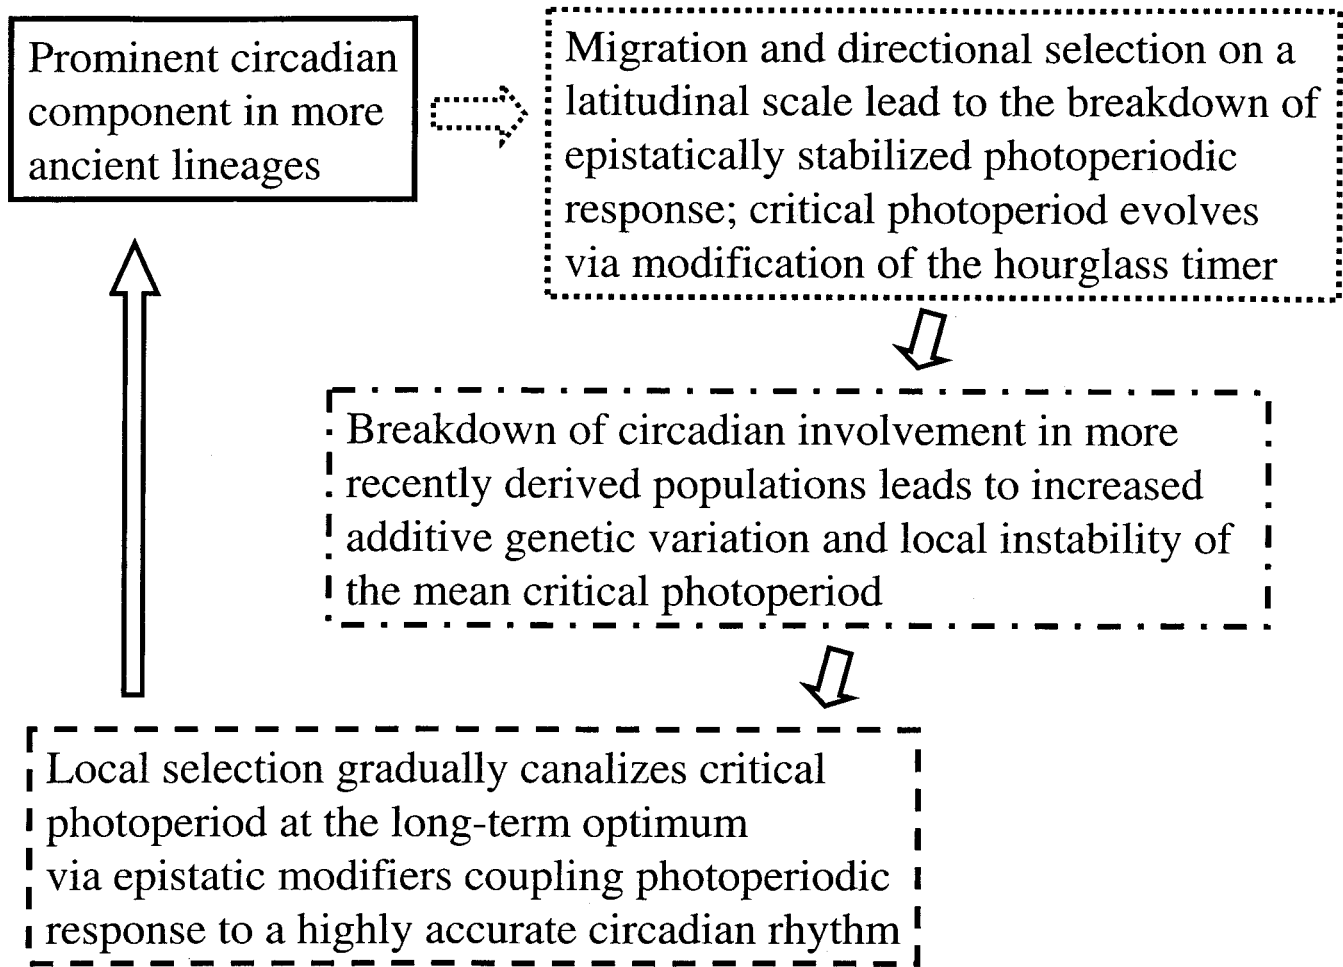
Prominent circadian component in more ancient lineages

Migration and directional selection on a latitudinal scale lead to the breakdown of epistatically stabilized photoperiodic response; critical photoperiod evolves via modification of the hourglass timer

Breakdown of circadian involvement in more recently derived populations leads to increased additive genetic variation and local instability of the mean critical photoperiod

Local selection gradually canalizes critical photoperiod at the long-term optimum via epistatic modifiers coupling photoperiodic response to a highly accurate circadian rhythm